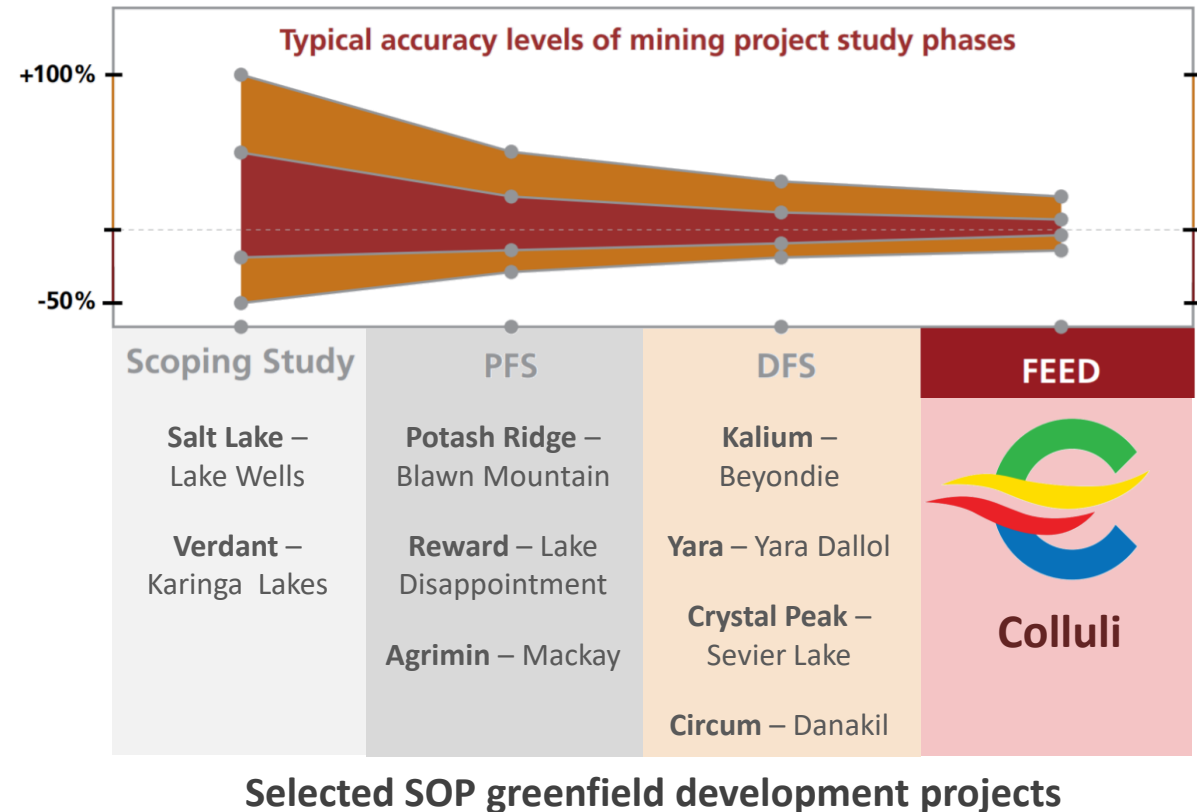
Typical accuracy levels of mining project study phases

+100%

-50%

| Scoping Study | PFS | DFS | FEED |
|---|---|---|---|
| **Salt Lake** – Lake Wells | **Potash Ridge** – Blawn Mountain | **Kalium** – Beyondie | Colluli |
| **Verdant** – Karinga Lakes | **Reward** – Lake Disappointment | **Yara** – Yara Dallol | |
| | **Agrimin** – Mackay | **Crystal Peak** – Sevier Lake | |
| | | **Circum** – Danakil | |

Selected SOP greenfield development projects